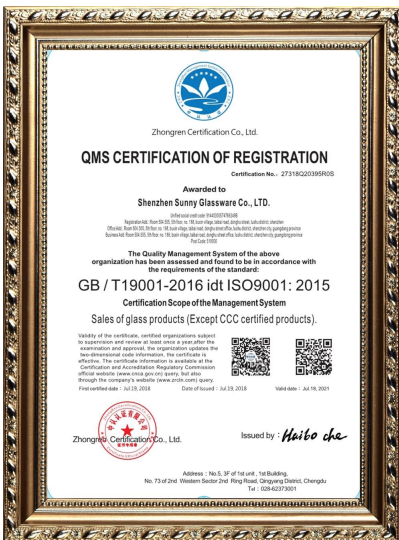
Zhongren Certification Co., Ltd.

QMS CERTIFICATION OF REGISTRATION

Certification No.: 27318Q20395R0S

Awarded to

Shenzhen Sunny Glassware Co., LTD.

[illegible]

The Quality Management System of the above organization has been assessed and found to be in accordance with the requirements of the standard:

GB / T19001-2016 idt ISO9001: 2015

Certification Scope of the Management System

Sales of glass products (Except CCC certified products).

Validity of the certificate, certified organizations subject to supervision and review at least once a year.after the examination and approval, the organization updates the two-dimensional code information, the certificate is effective. The certificate information is available at the Certification and Accreditation Regulatory Commission official website (www.cnca.gov.cn) query, but also through the company's website (www.zrclr.com) query.

First certified date : Jul.19, 2018 Date of Issued : Jul.19, 2018 Valid date : Jul.18, 2021

Zhongren Certification Co., Ltd.

Issued by : Haibo che

Address : No.5, 3F of 1st unit , 1st Building, No. 73 of 2nd Western Sector 2nd Ring Road, Qingyang District, Chengdu Tel : 028-62373001